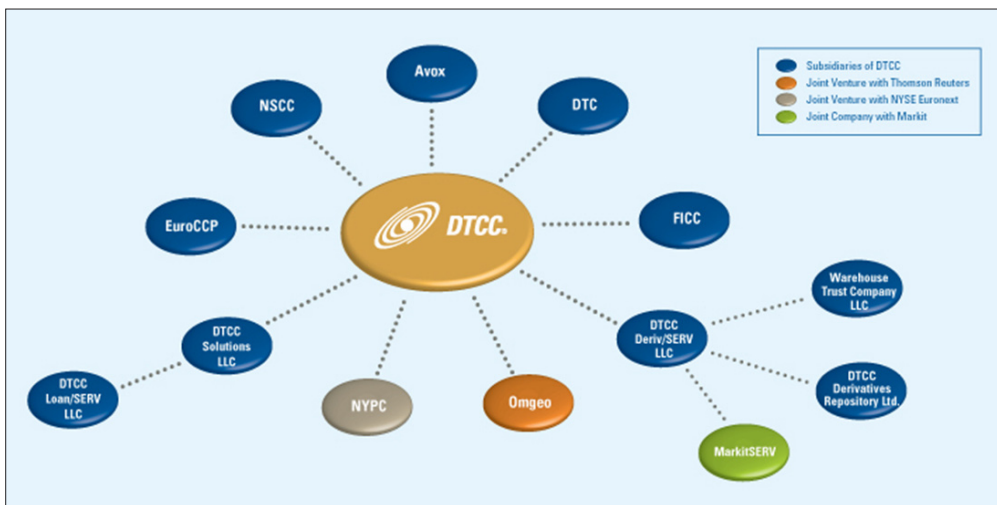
Subsidiaries of DTCC
Joint Venture with Thomson Reuters
Joint Venture with NYSE Euronext
Joint Company with Markit

Avox

NSCC

DTC

DTCC

EuroCCP

FICC

Warehouse Trust Company LLC

DTCC Solutions LLC

DTCC Deriv/SERV LLC

DTCC Loan/SERV LLC

DTCC Derivatives Repository Ltd.

NYPC

Omgeo

MarkitSERV